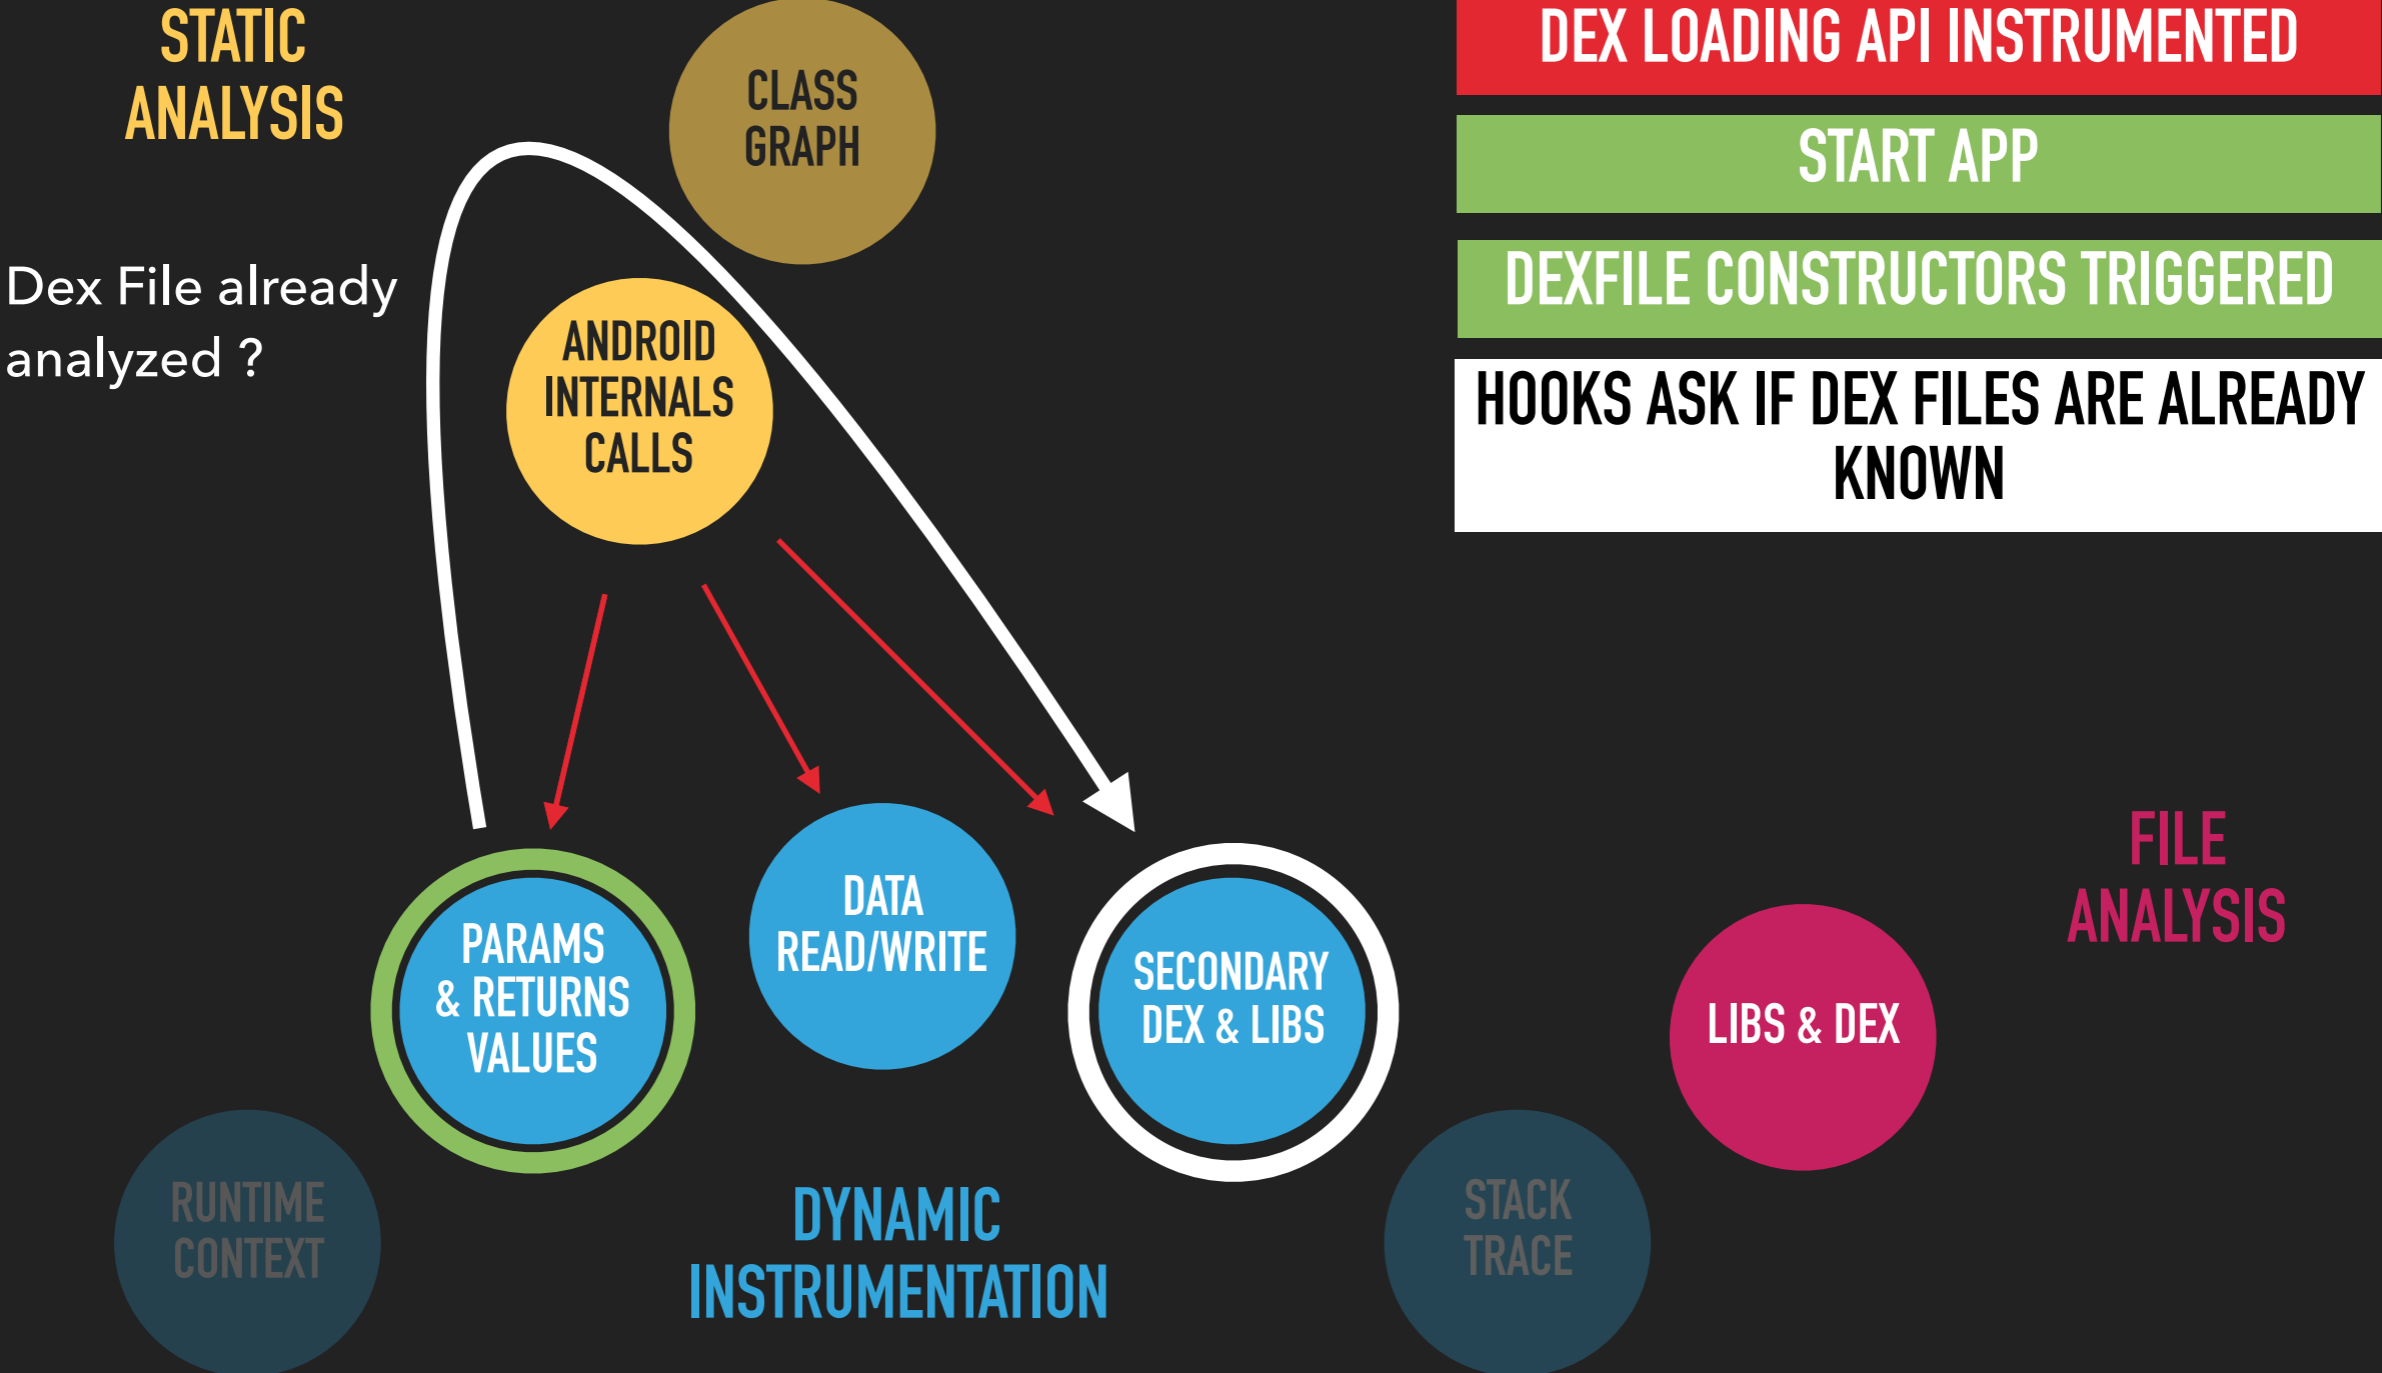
STATIC ANALYSIS

CLASS GRAPH

DEX LOADING API INSTRUMENTED

START APP

DEXFILE CONSTRUCTORS TRIGGERED

HOOKS ASK IF DEX FILES ARE ALREADY KNOWN

Dex File already analyzed ?

ANDROID INTERNALS CALLS

PARAMS & RETURNS VALUES

DATA READ/WRITE

SECONDARY DEX & LIBS

FILE ANALYSIS

LIBS & DEX

RUNTIME CONTEXT

DYNAMIC INSTRUMENTATION

STACK TRACE